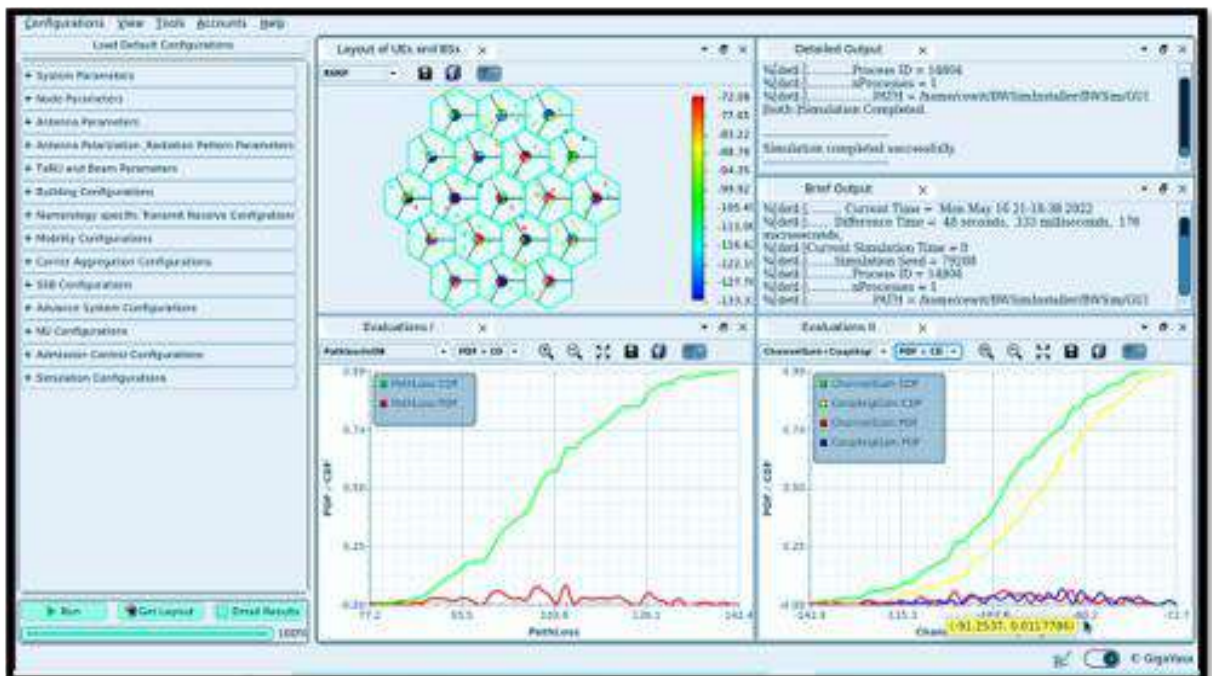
Configurations View Tools Accounts Help
Load Default Configurations
+ System Parameters
+ Node Parameters
+ Antenna Parameters
+ Antenna Polarization_Radiation Pattern Parameters
+ TxRU and Beam Parameters
+ Building Configurations
+ Numerology specific Transmit Receive Configuration
+ Mobility Configurations
+ Carrier Aggregation Configurations
+ SSB Configurations
+ Advance System Configurations
+ NU Configurations
+ Admission Control Configurations
+ Simulation Configurations

Run
Get Layout
Email Results
100%

Layout of UEs and BSs ×
RSRP
-72.08
-77.65
-83.22
-88.78
-94.35
-99.92
-105.49
-111.06
-116.62
-122.19
-127.76
-133.33

Detailed Output ×
%[dert.]..........Process ID = 14804
%[dert.]..........nProcesses = 1
%[dert.]..........PATH = /home/cewit/BWSimInstaller/BWSim/GUI
Both Simulation Completed.

Simulation completed successfully.

Brief Output ×
%[dert.]........Current Time = Mon May 16 21:18:38 2022
%[dert.]........Difference Time = 48 seconds, 133 milliseconds, 176 microseconds,
%[dert.]Current Simulation Time = 0
%[dert.]..........Simulation Seed = 79208
%[dert.]..........Process ID = 14804
%[dert.]..........nProcesses = 1
%[dert.]..........PATH = /home/cewit/BWSimInstaller/BWSim/GUI

Evaluations I ×
PathlossInDB
PDF - CD
0.99
PathLoss CDF
PathLoss PDF
0.74
0.50
0.25
0.00
77.2
93.5
109.8
126.1
142.4
PDF - CDF
PathLoss

Evaluations II ×
ChannelGain-Coupling
PDF - CD
0.99
ChannelGain CDF
CouplingGain CDF
ChannelGain PDF
CouplingGain PDF
0.74
0.50
0.25
0.00
-143.9
-115.3
-102.7
-12.7
PDF - CDF
Chann
(-91.2537, 0.0117786)

© GigaVerse